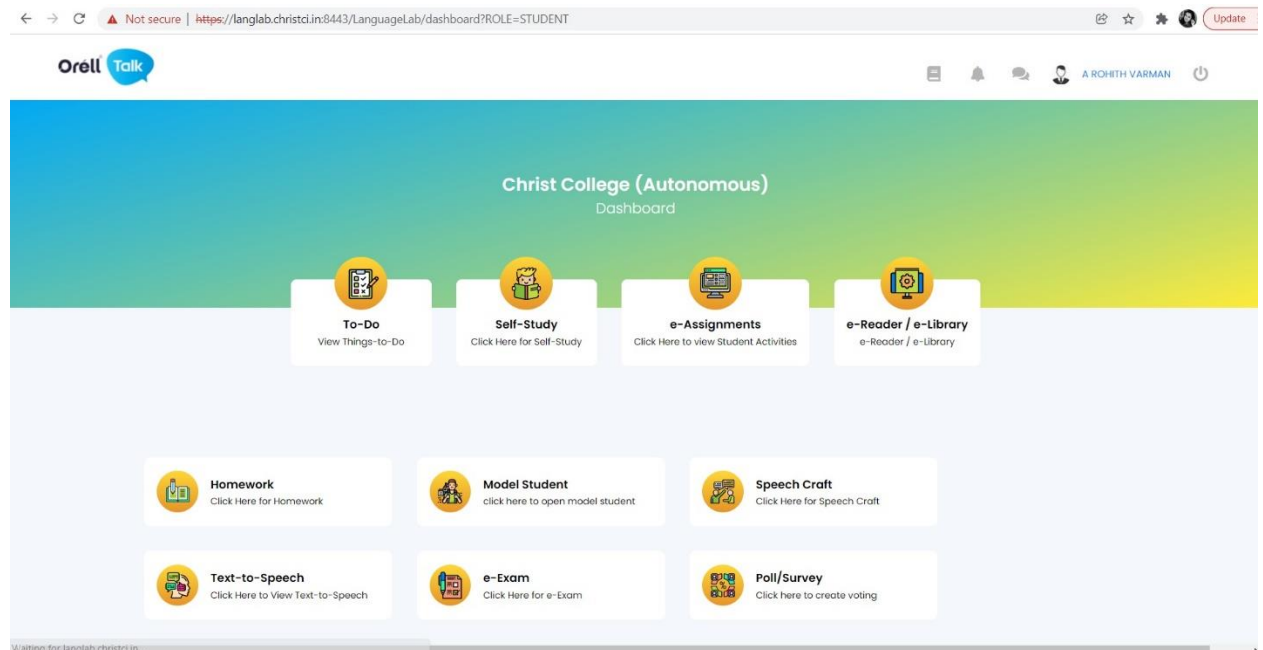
Not secure | https://langlab.christci.in:8443/LanguageLab/dashboard?ROLE=STUDENT

Update

Orell Talk

A ROHITH VARMAN

Christ College (Autonomous)
Dashboard

To-Do
View Things-to-Do

Self-Study
Click Here for Self-Study

e-Assignments
Click Here to view Student Activities

e-Reader / e-Library
e-Reader / e-Library

Homework
Click Here for Homework

Model Student
click here to open model student

Speech Craft
Click Here for Speech Craft

Text-to-Speech
Click Here to View Text-to-Speech

e-Exam
Click Here for e-Exam

Poll/Survey
Click here to create voting

Waiting for langlab.christci.in...